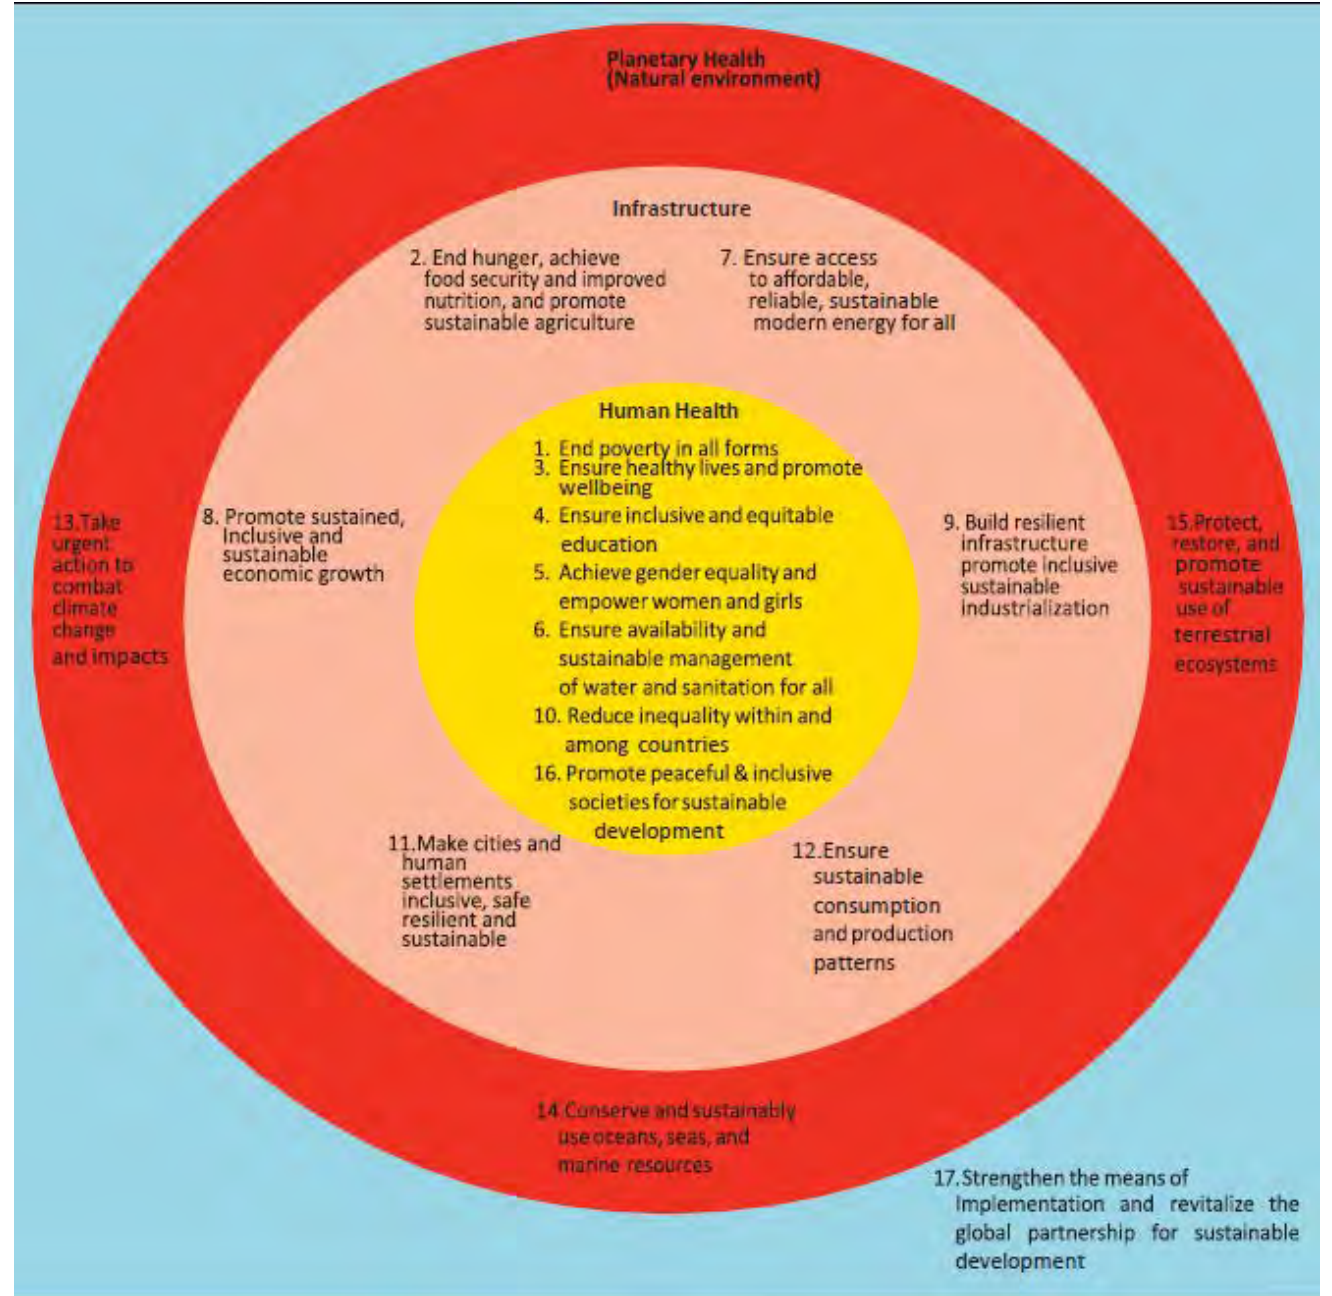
Planetary Health
(Natural environment)

Infrastructure

2. End hunger, achieve food security and improved nutrition, and promote sustainable agriculture

7. Ensure access to affordable, reliable, sustainable modern energy for all

Human Health

1. End poverty in all forms
3. Ensure healthy lives and promote wellbeing
4. Ensure inclusive and equitable education
5. Achieve gender equality and empower women and girls
6. Ensure availability and sustainable management of water and sanitation for all
10. Reduce inequality within and among countries
16. Promote peaceful & inclusive societies for sustainable development

13.Take urgent action to combat climate change and impacts

8. Promote sustained, inclusive and sustainable economic growth

9. Build resilient infrastructure promote inclusive sustainable industrialization

15.Protect, restore, and promote sustainable use of terrestrial ecosystems

11.Make cities and human settlements inclusive, safe resilient and sustainable

12.Ensure sustainable consumption and production patterns

14.Conserve and sustainably use oceans, seas, and marine resources

17.Strengthen the means of Implementation and revitalize the global partnership for sustainable development